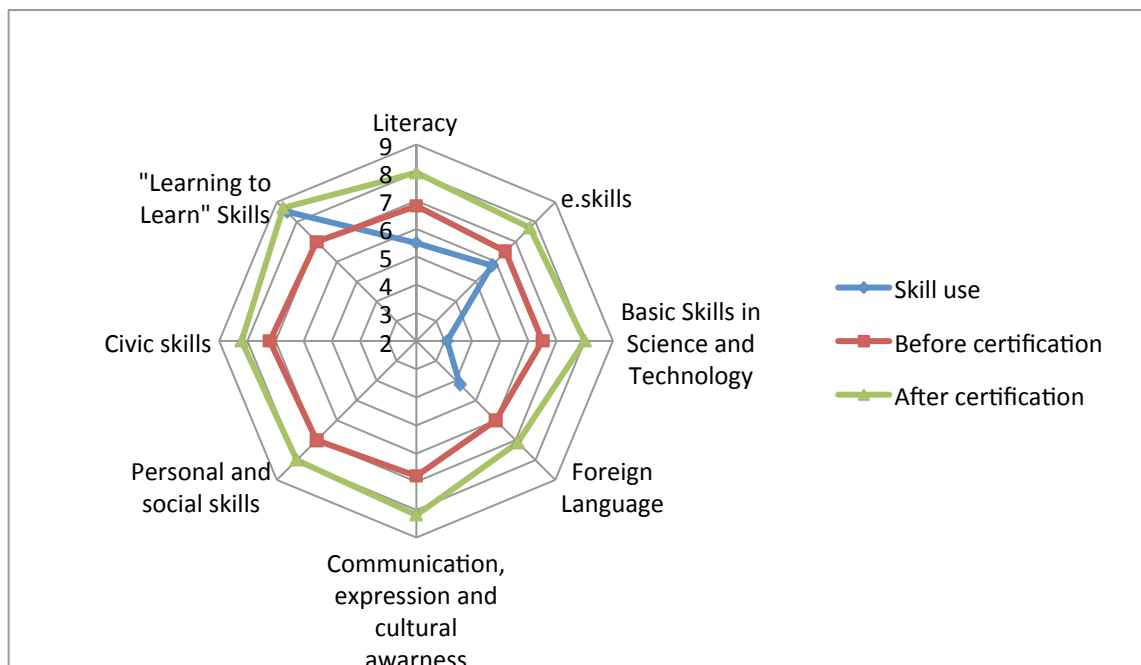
Literacy
9
8
7
6
5
4
3
2
e.skills
Basic Skills in Science and Technology
Foreign Language
Communication, expression and cultural awarness
Personal and social skills
Civic skills
"Learning to Learn" Skills

Skill use
Before certification
After certification